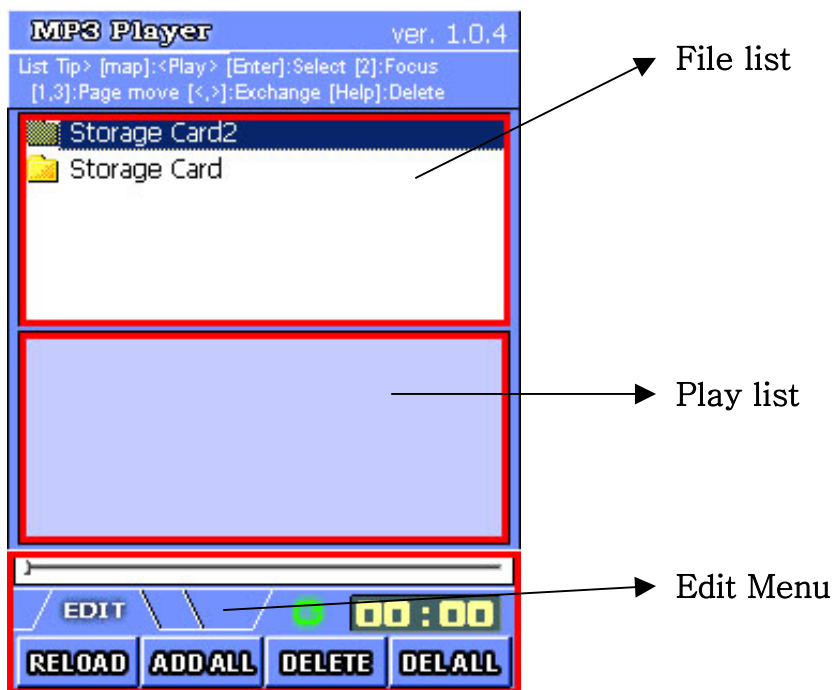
MP3 Player ver. 1.0.4

List Tip> [map]:<Play> [Enter]:Select [2]:Focus [1,3]:Page move [<,>]:Exchange [Help]:Delete

Storage Card2
Storage Card

File list

Play list

EDIT

00:00

Edit Menu

RELOAD ADD ALL DELETE DEL ALL